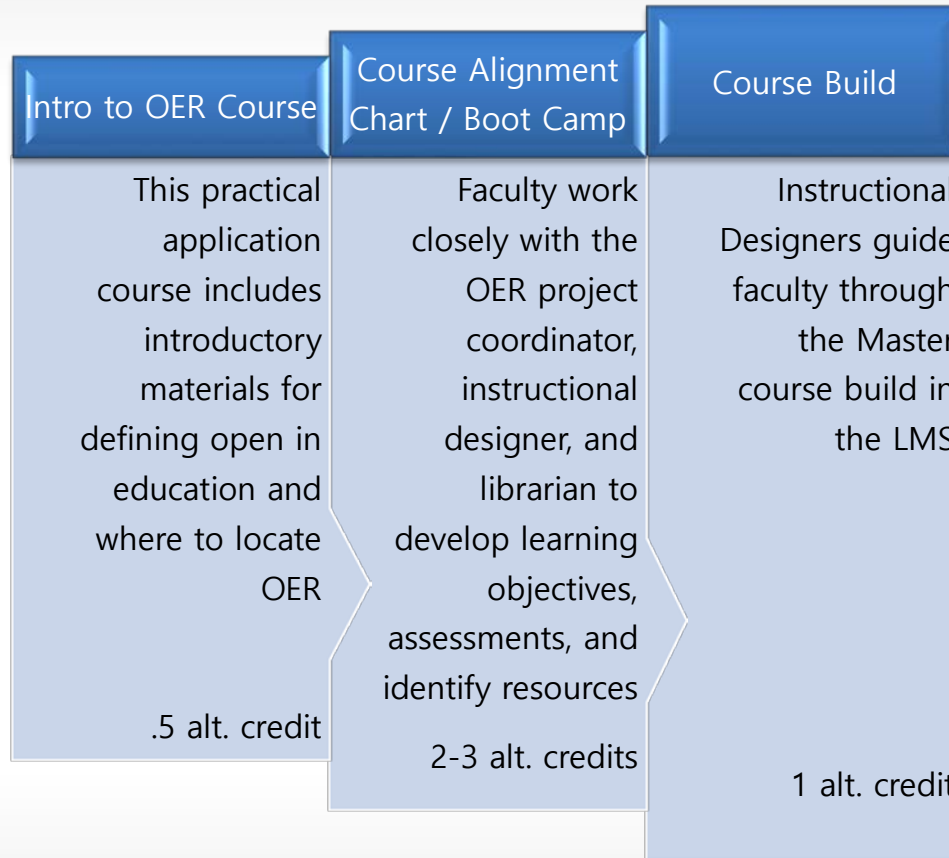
Intro to OER Course

This practical application course includes introductory materials for defining open in education and where to locate OER

.5 alt. credit

Course Alignment Chart / Boot Camp

Faculty work closely with the OER project coordinator, instructional designer, and librarian to develop learning objectives, assessments, and identify resources

2-3 alt. credits

Course Build

Instructiona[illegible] Designers guide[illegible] faculty through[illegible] the Master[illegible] course build in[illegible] the LMS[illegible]

1 alt. credit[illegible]